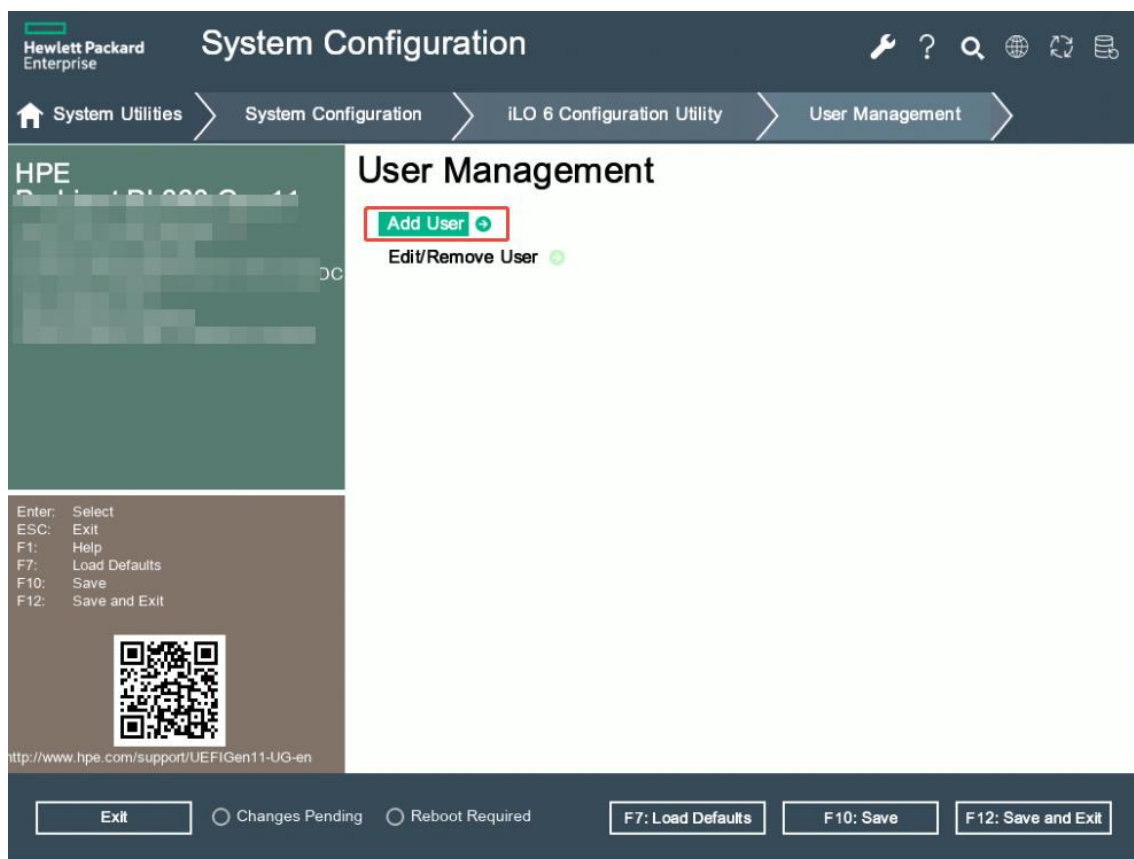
Hewlett Packard Enterprise

System Configuration

System Utilities | System Configuration | iLO 6 Configuration Utility | User Management

HPE
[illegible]

User Management

Add User
Edit/Remove User

Enter: Select
ESC: Exit
F1: Help
F7: Load Defaults
F10: Save
F12: Save and Exit

ttp://www.hpe.com/support/UEFIGen11-UG-en

Exit
Changes Pending
Reboot Required
F7: Load Defaults
F10: Save
F12: Save and Exit